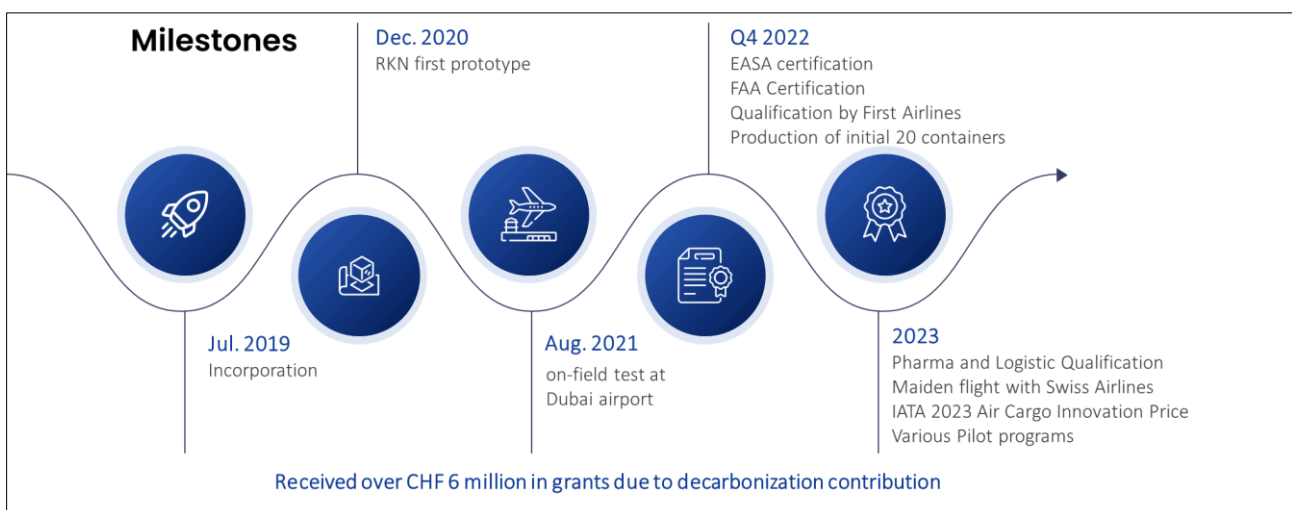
Milestones

Dec. 2020
RKN first prototype

Q4 2022
EASA certification
FAA Certification
Qualification by First Airlines
Production of initial 20 containers

Jul. 2019
Incorporation

Aug. 2021
on-field test at Dubai airport

2023
Pharma and Logistic Qualification
Maiden flight with Swiss Airlines
IATA 2023 Air Cargo Innovation Price
Various Pilot programs

Received over CHF 6 million in grants due to decarbonization contribution